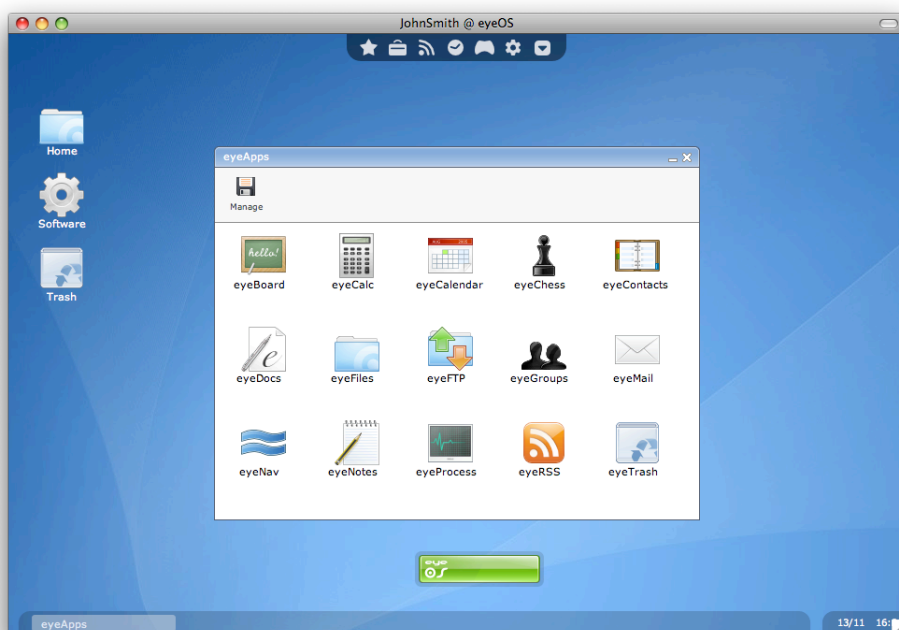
JohnSmith @ eyeOS

Home

Software

Trash

eyeApps

Manage

hello!

eyeBoard

eyeCalc

eyeCalendar

eyeChess

eyeContacts

eyeDocs

eyeFiles

eyeFTP

eyeGroups

eyeMail

eyeNav

eyeNotes

eyeProcess

eyeRSS

eyeTrash

eye

eyeApps

13/11 16:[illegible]